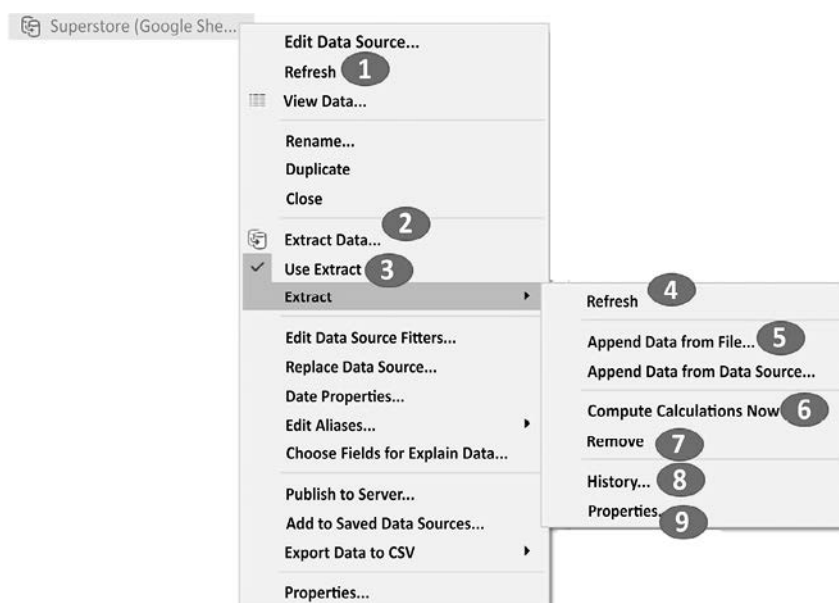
Superstore (Google She...

Edit Data Source...
Refresh 1
View Data...

Rename...
Duplicate
Close

Extract Data... 2
Use Extract 3
Extract

Edit Data Source Fitters...
Replace Data Source...
Date Properties...
Edit Aliases...
Choose Fields for Explain Data...

Publish to Server...
Add to Saved Data Sources...
Export Data to CSV

Properties...

Refresh 4

Append Data from File... 5
Append Data from Data Source...

Compute Calculations Now 6
Remove 7

History... 8
Properties 9